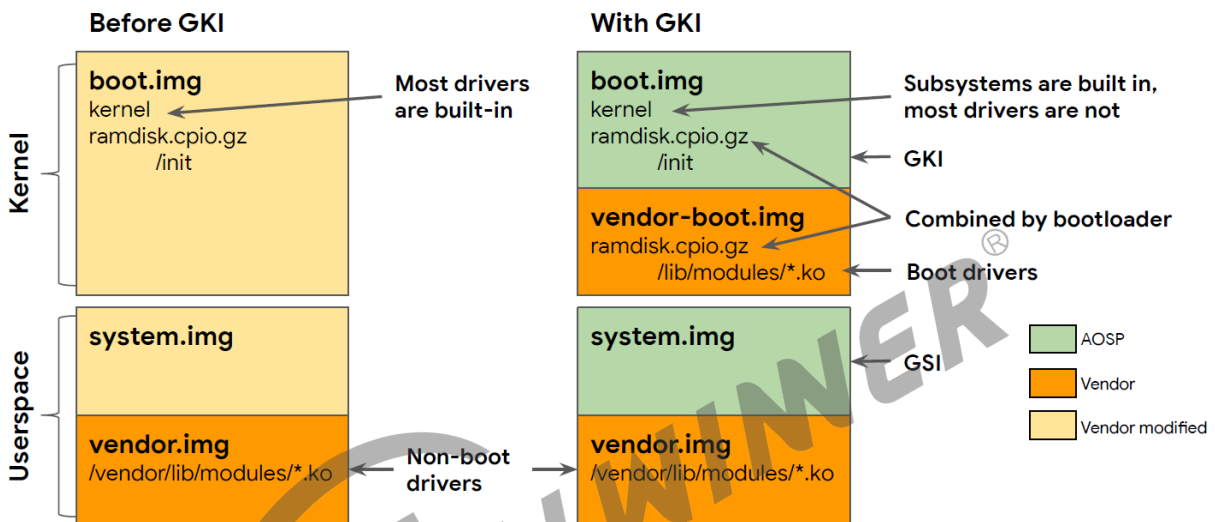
Before GKI

With GKI

Kernel

boot.img
kernel
ramdisk.cpio.gz
/init

Most drivers are built-in

boot.img
kernel
ramdisk.cpio.gz
/init

Subsystems are built in, most drivers are not

GKI

vendor-boot.img
ramdisk.cpio.gz
/lib/modules/*.ko

Combined by bootloader

Boot drivers

Userspace

system.img

system.img

GSI

vendor.img
/vendor/lib/modules/*.ko

Non-boot drivers

vendor.img
/vendor/lib/modules/*.ko

AOSP

Vendor

Vendor modified

ALLWINER®